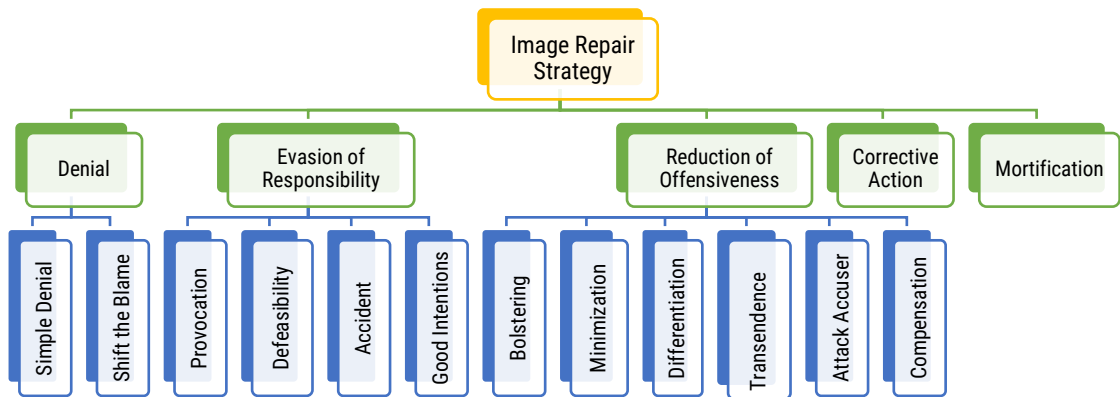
Image Repair Strategy

Denial

Simple Denial

Shift the Blame

Evasion of Responsibility

Provocation

Defeasibility

Accident

Good Intentions

Reduction of Offensiveness

Bolstering

Minimization

Differentiation

Transendence

Attack Accuser

Compensation

Corrective Action

Mortification